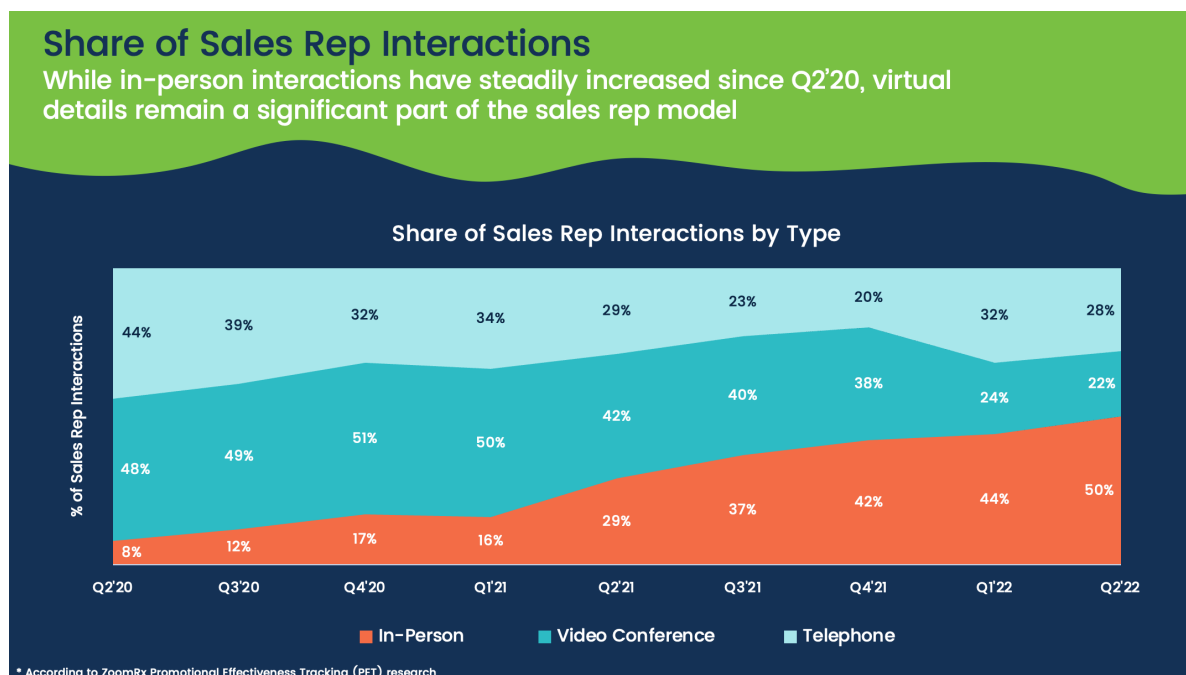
Share of Sales Rep Interactions

While in-person interactions have steadily increased since Q2'20, virtual details remain a significant part of the sales rep model

Share of Sales Rep Interactions by Type

% of Sales Rep Interactions

| | Q2'20 | Q3'20 | Q4'20 | Q1'21 | Q2'21 | Q3'21 | Q4'21 | Q1'22 | Q2'22 |
|---|---|---|---|---|---|---|---|---|---|
| Telephone | 44% | 39% | 32% | 34% | 29% | 23% | 20% | 32% | 28% |
| Video Conference | 48% | 49% | 51% | 50% | 42% | 40% | 38% | 24% | 22% |
| In-Person | 8% | 12% | 17% | 16% | 29% | 37% | 42% | 44% | 50% |

In-Person Video Conference Telephone

* According to ZoomRx Promotional Effectiveness Tracking (PET) research